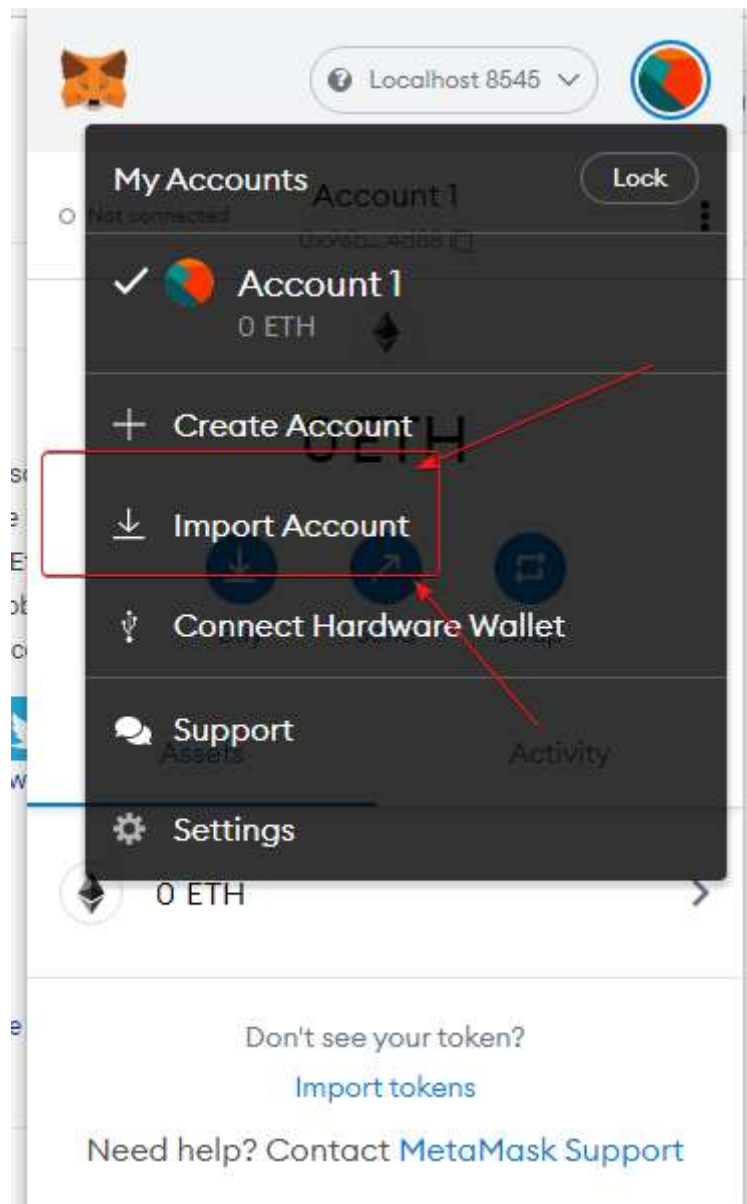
Localhost 8545

My Accounts

Lock

Not connected

Account 1

Account 1
0 ETH

Create Account

Import Account

Connect Hardware Wallet

Support

Assets

Activity

Settings

0 ETH

Don't see your token?

Import tokens

Need help? Contact MetaMask Support